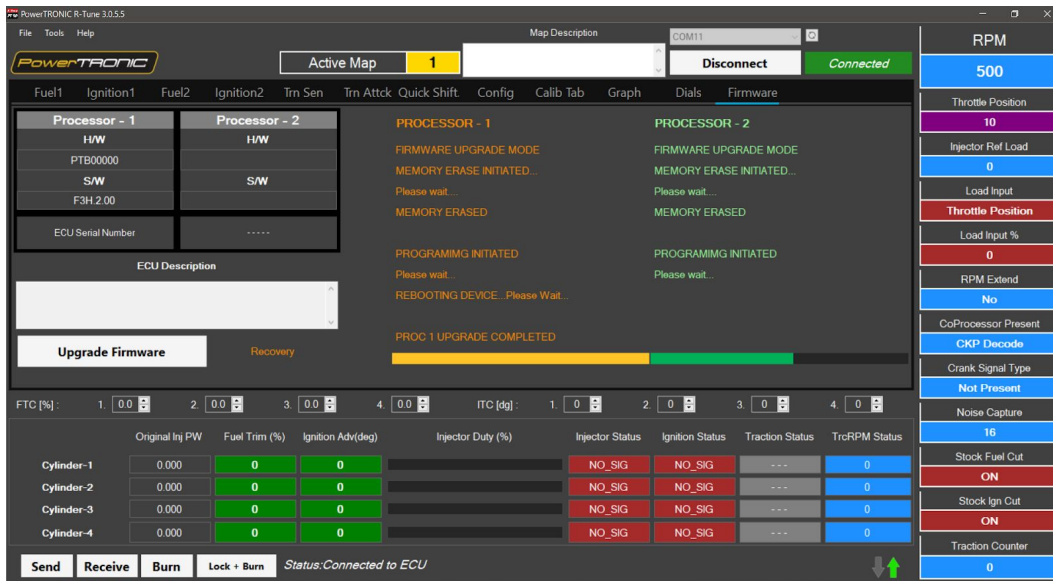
PowerTRONIC R-Tune 3.0.5.5

File Tools Help

PowerTRONIC

Active Map 1

Map Description

COM11

Disconnect

Connected

RPM
500

Fuel1 Ignition1 Fuel2 Ignition2 Trn Sen Trn Attck Quick Shift Config Calib Tab Graph Dials Firmware

| Processor - 1 | Processor - 2 |
|---|---|
| H/W | H/W |
| PTB00000 | |
| S/W | S/W |
| F3H.2.00 | |
| ECU Serial Number | ----- |

ECU Description

Upgrade Firmware

Recovery

PROCESSOR - 1
FIRMWARE UPGRADE MODE
MEMORY ERASE INITIATED...
Please wait....
MEMORY ERASED

PROGRAMIMG INITIATED
Please wait....
REBOOTING DEVICE...Please Wait...

PROC 1 UPGRADE COMPLETED

PROCESSOR - 2
FIRMWARE UPGRADE MODE
MEMORY ERASE INITIATED...
Please wait....
MEMORY ERASED

PROGRAMIMG INITIATED
Please wait....

Throttle Position
10
Injector Ref Load
0
Load Input
Throttle Position
Load Input %
0
RPM Extend
No
CoProcessor Present
CKP Decode
Crank Signal Type
Not Present
Noise Capture
16
Stock Fuel Cut
ON
Stock Ign Cut
ON
Traction Counter
0

FTC [%] : 1. 0.0 2. 0.0 3. 0.0 4. 0.0 ITC [dg] : 1. 0 2. 0 3. 0 4. 0

| | Original Inj PW | Fuel Trim (%) | Ignition Adv(deg) | Injector Duty (%) | Injector Status | Ignition Status | Traction Status | TrcRPM Status |
|---|---|---|---|---|---|---|---|---|
| Cylinder-1 | 0.000 | 0 | 0 | | NO_SIG | NO_SIG | --- | 0 |
| Cylinder-2 | 0.000 | 0 | 0 | | NO_SIG | NO_SIG | --- | 0 |
| Cylinder-3 | 0.000 | 0 | 0 | | NO_SIG | NO_SIG | --- | 0 |
| Cylinder-4 | 0.000 | 0 | 0 | | NO_SIG | NO_SIG | --- | 0 |

Send Receive Burn Lock + Burn Status:Connected to ECU